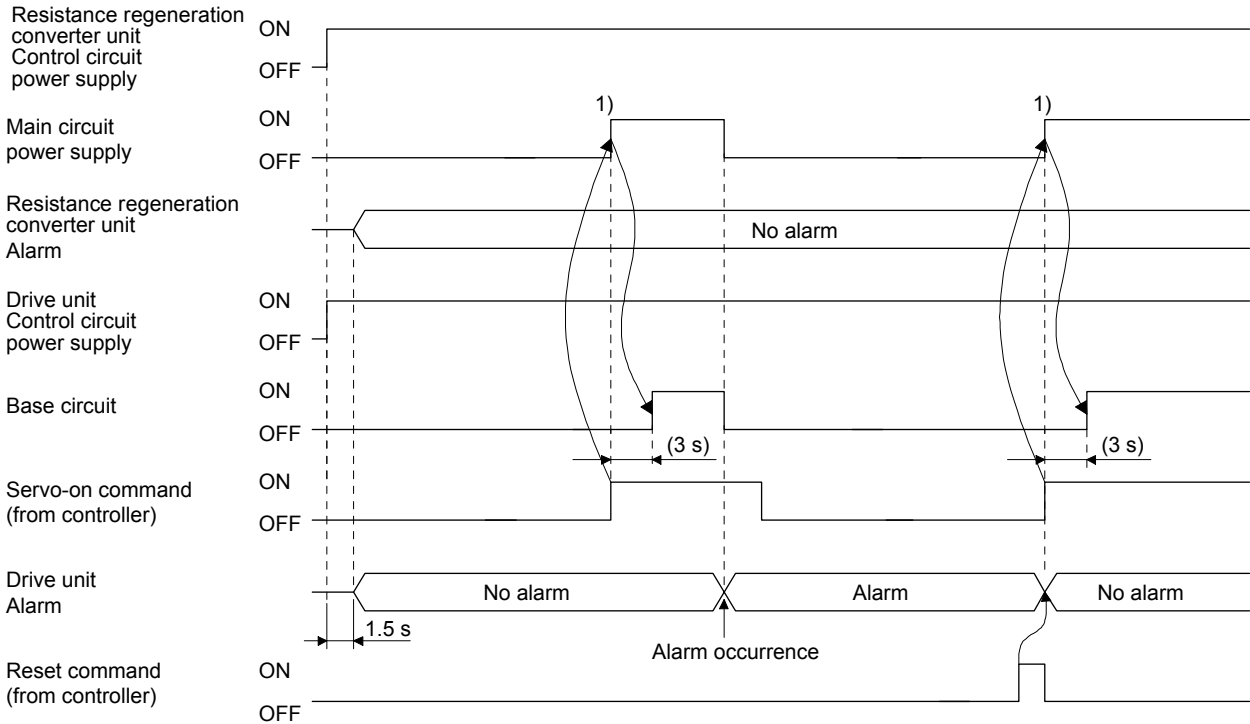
Resistance regeneration converter unit Control circuit power supply
ON
OFF

Main circuit power supply
ON
OFF
1)
1)

Resistance regeneration converter unit Alarm
No alarm

Drive unit Control circuit power supply
ON
OFF

Base circuit
ON
OFF
(3 s)
(3 s)

Servo-on command (from controller)
ON
OFF

Drive unit Alarm
No alarm
Alarm
No alarm
1.5 s
Alarm occurrence

Reset command (from controller)
ON
OFF